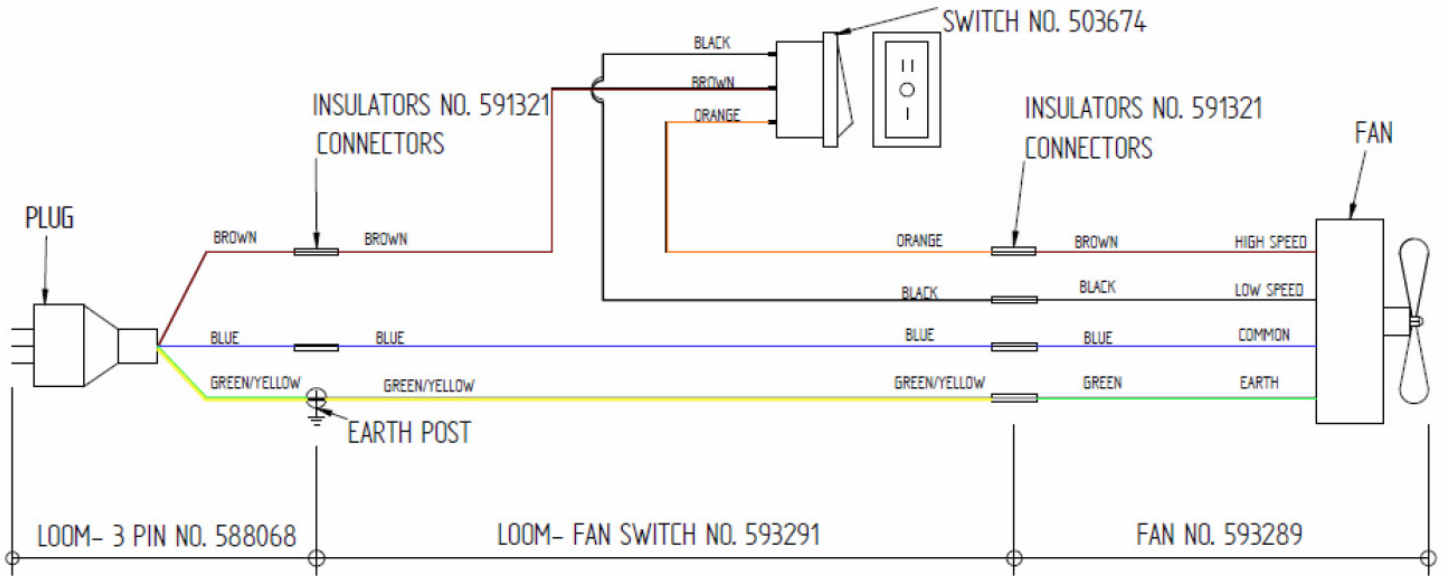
SWITCH NO. 503674

BLACK
BROWN
ORANGE

II
O
I

INSULATORS NO. 591321
CONNECTORS

INSULATORS NO. 591321
CONNECTORS

FAN

PLUG

BROWN
BROWN

ORANGE
BROWN
HIGH SPEED

BLACK
BLACK
LOW SPEED

BLUE
BLUE
BLUE
BLUE
COMMON

GREEN/YELLOW
GREEN/YELLOW
GREEN/YELLOW
GREEN
EARTH

EARTH POST

LOOM- 3 PIN NO. 588068
LOOM- FAN SWITCH NO. 593291
FAN NO. 593289